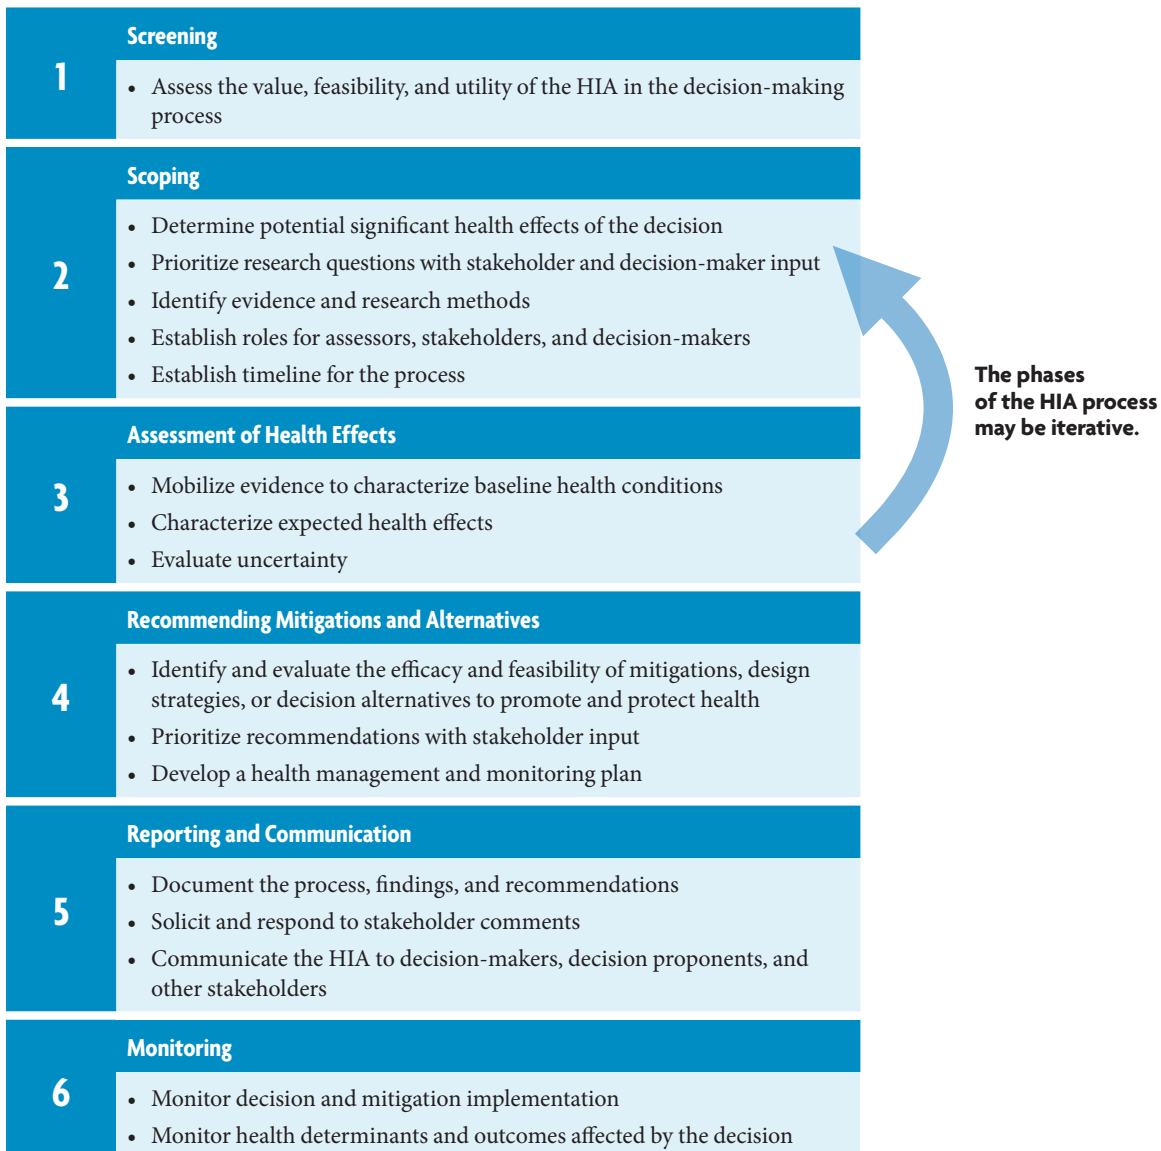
1

Screening

- Assess the value, feasibility, and utility of the HIA in the decision-making process

2

Scoping

- Determine potential significant health effects of the decision
- Prioritize research questions with stakeholder and decision-maker input
- Identify evidence and research methods
- Establish roles for assessors, stakeholders, and decision-makers
- Establish timeline for the process

3

Assessment of Health Effects

- Mobilize evidence to characterize baseline health conditions
- Characterize expected health effects
- Evaluate uncertainty

The phases of the HIA process may be iterative.

4

Recommending Mitigations and Alternatives

- Identify and evaluate the efficacy and feasibility of mitigations, design strategies, or decision alternatives to promote and protect health
- Prioritize recommendations with stakeholder input
- Develop a health management and monitoring plan

5

Reporting and Communication

- Document the process, findings, and recommendations
- Solicit and respond to stakeholder comments
- Communicate the HIA to decision-makers, decision proponents, and other stakeholders

6

Monitoring

- Monitor decision and mitigation implementation
- Monitor health determinants and outcomes affected by the decision